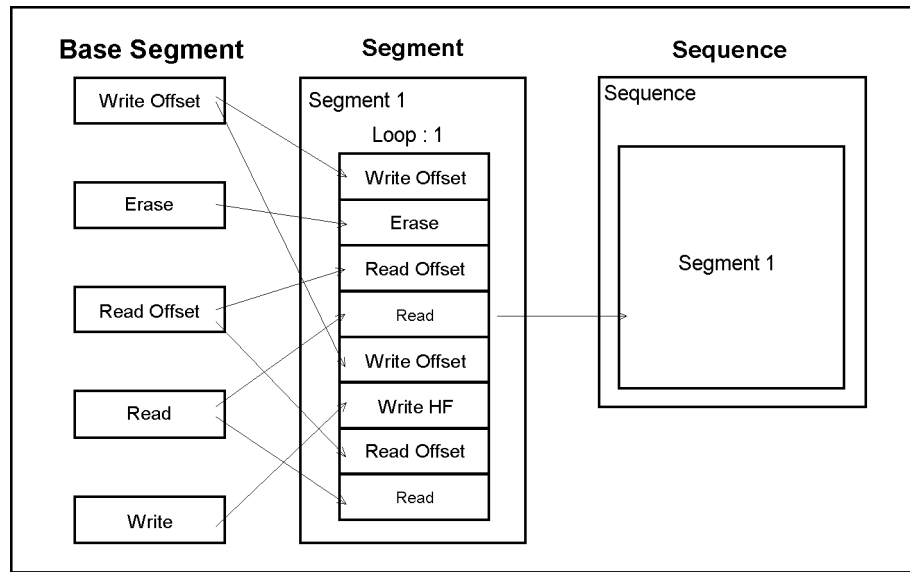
Base Segment

Write Offset

Erase

Read Offset

Read

Write

Segment

Segment 1

Loop : 1

Write Offset

Erase

Read Offset

Read

Write Offset

Write HF

Read Offset

Read

Sequence

Sequence

Segment 1